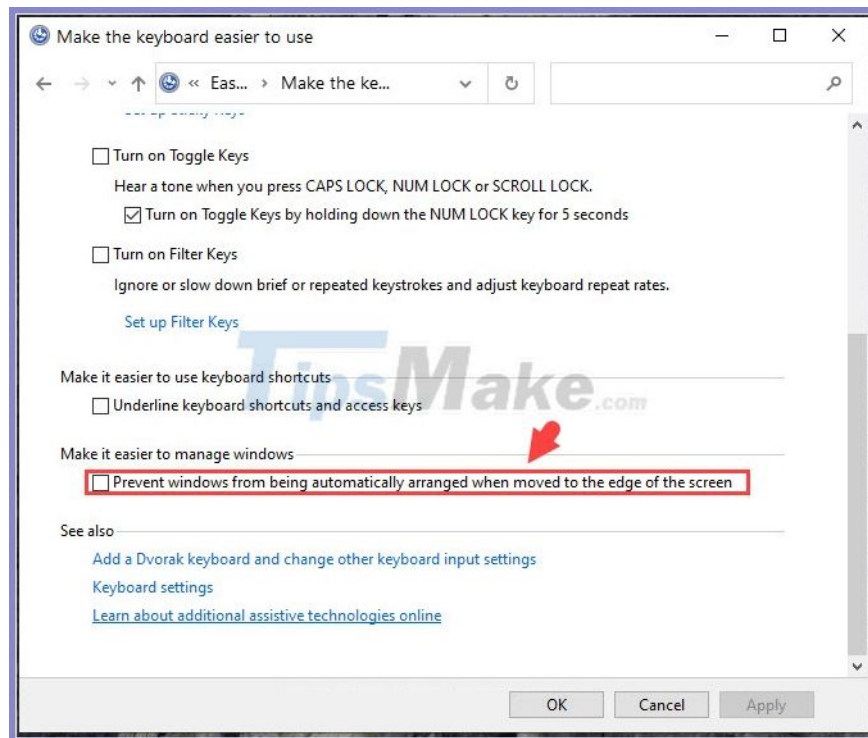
Make the keyboard easier to use

« Eas... › Make the ke...

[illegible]

Turn on Toggle Keys

Hear a tone when you press CAPS LOCK, NUM LOCK or SCROLL LOCK.

Turn on Toggle Keys by holding down the NUM LOCK key for 5 seconds

Turn on Filter Keys

Ignore or slow down brief or repeated keystrokes and adjust keyboard repeat rates.

Set up Filter Keys

Make it easier to use keyboard shortcuts

Underline keyboard shortcuts and access keys

TipsMake.com

Make it easier to manage windows

Prevent windows from being automatically arranged when moved to the edge of the screen

See also

Add a Dvorak keyboard and change other keyboard input settings

Keyboard settings

Learn about additional assistive technologies online

OK Cancel Apply